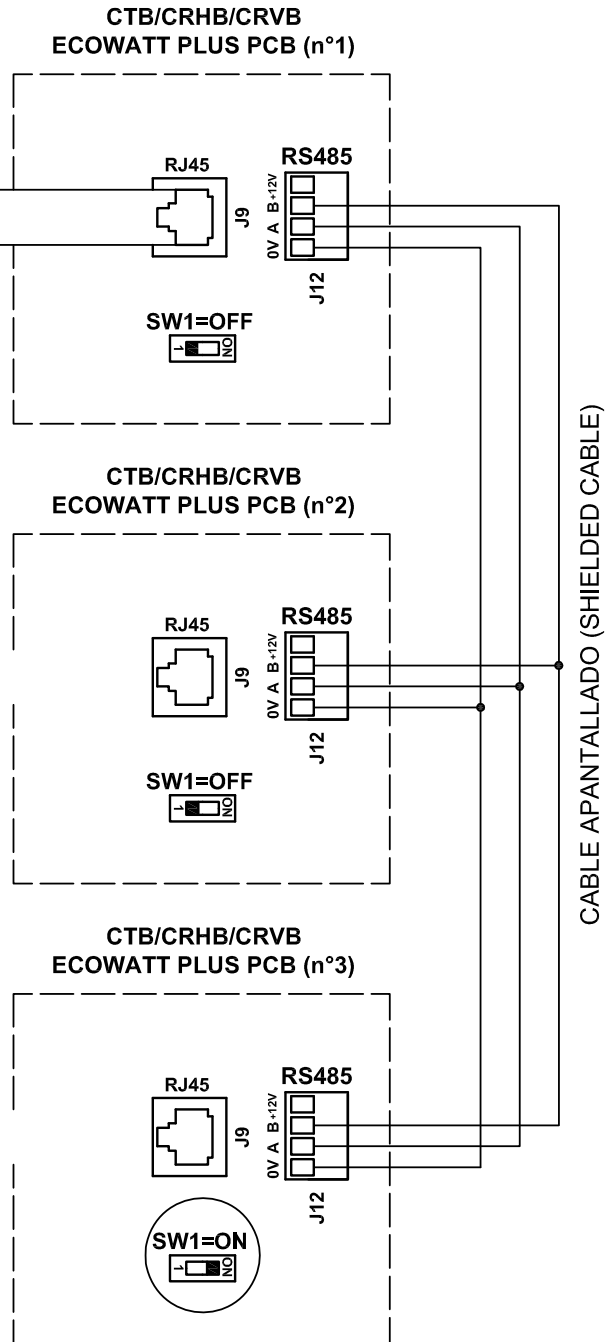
CTB/CRHB/CRVB
ECOWATT PLUS PCB (n°1)

RJ45
J9
RS485
0V A B +12V
J12
SW1=OFF
1 ON

CTB/CRHB/CRVB
ECOWATT PLUS PCB (n°2)

RJ45
J9
RS485
0V A B +12V
J12
SW1=OFF
1 ON

CTB/CRHB/CRVB
ECOWATT PLUS PCB (n°3)

RJ45
J9
RS485
0V A B +12V
J12
SW1=ON
1 ON

CABLE APANTALLADO (SHIELDED CABLE)